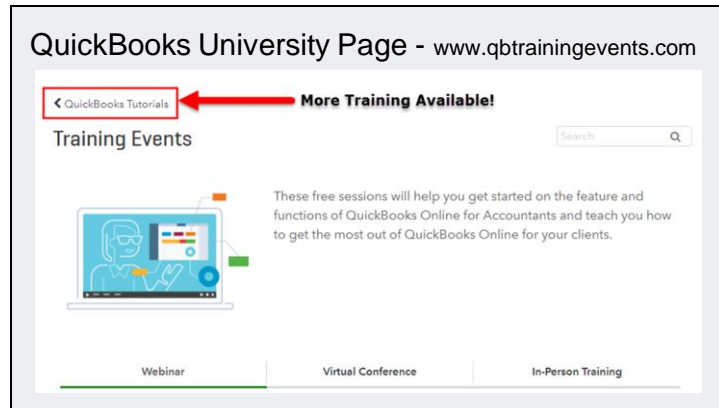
QuickBooks University Page - www.qbtrainingevents.com

< QuickBooks Tutorials

More Training Available!

Training Events

Search

These free sessions will help you get started on the feature and functions of QuickBooks Online for Accountants and teach you how to get the most out of QuickBooks Online for your clients.

Webinar

Virtual Conference

In-Person Training